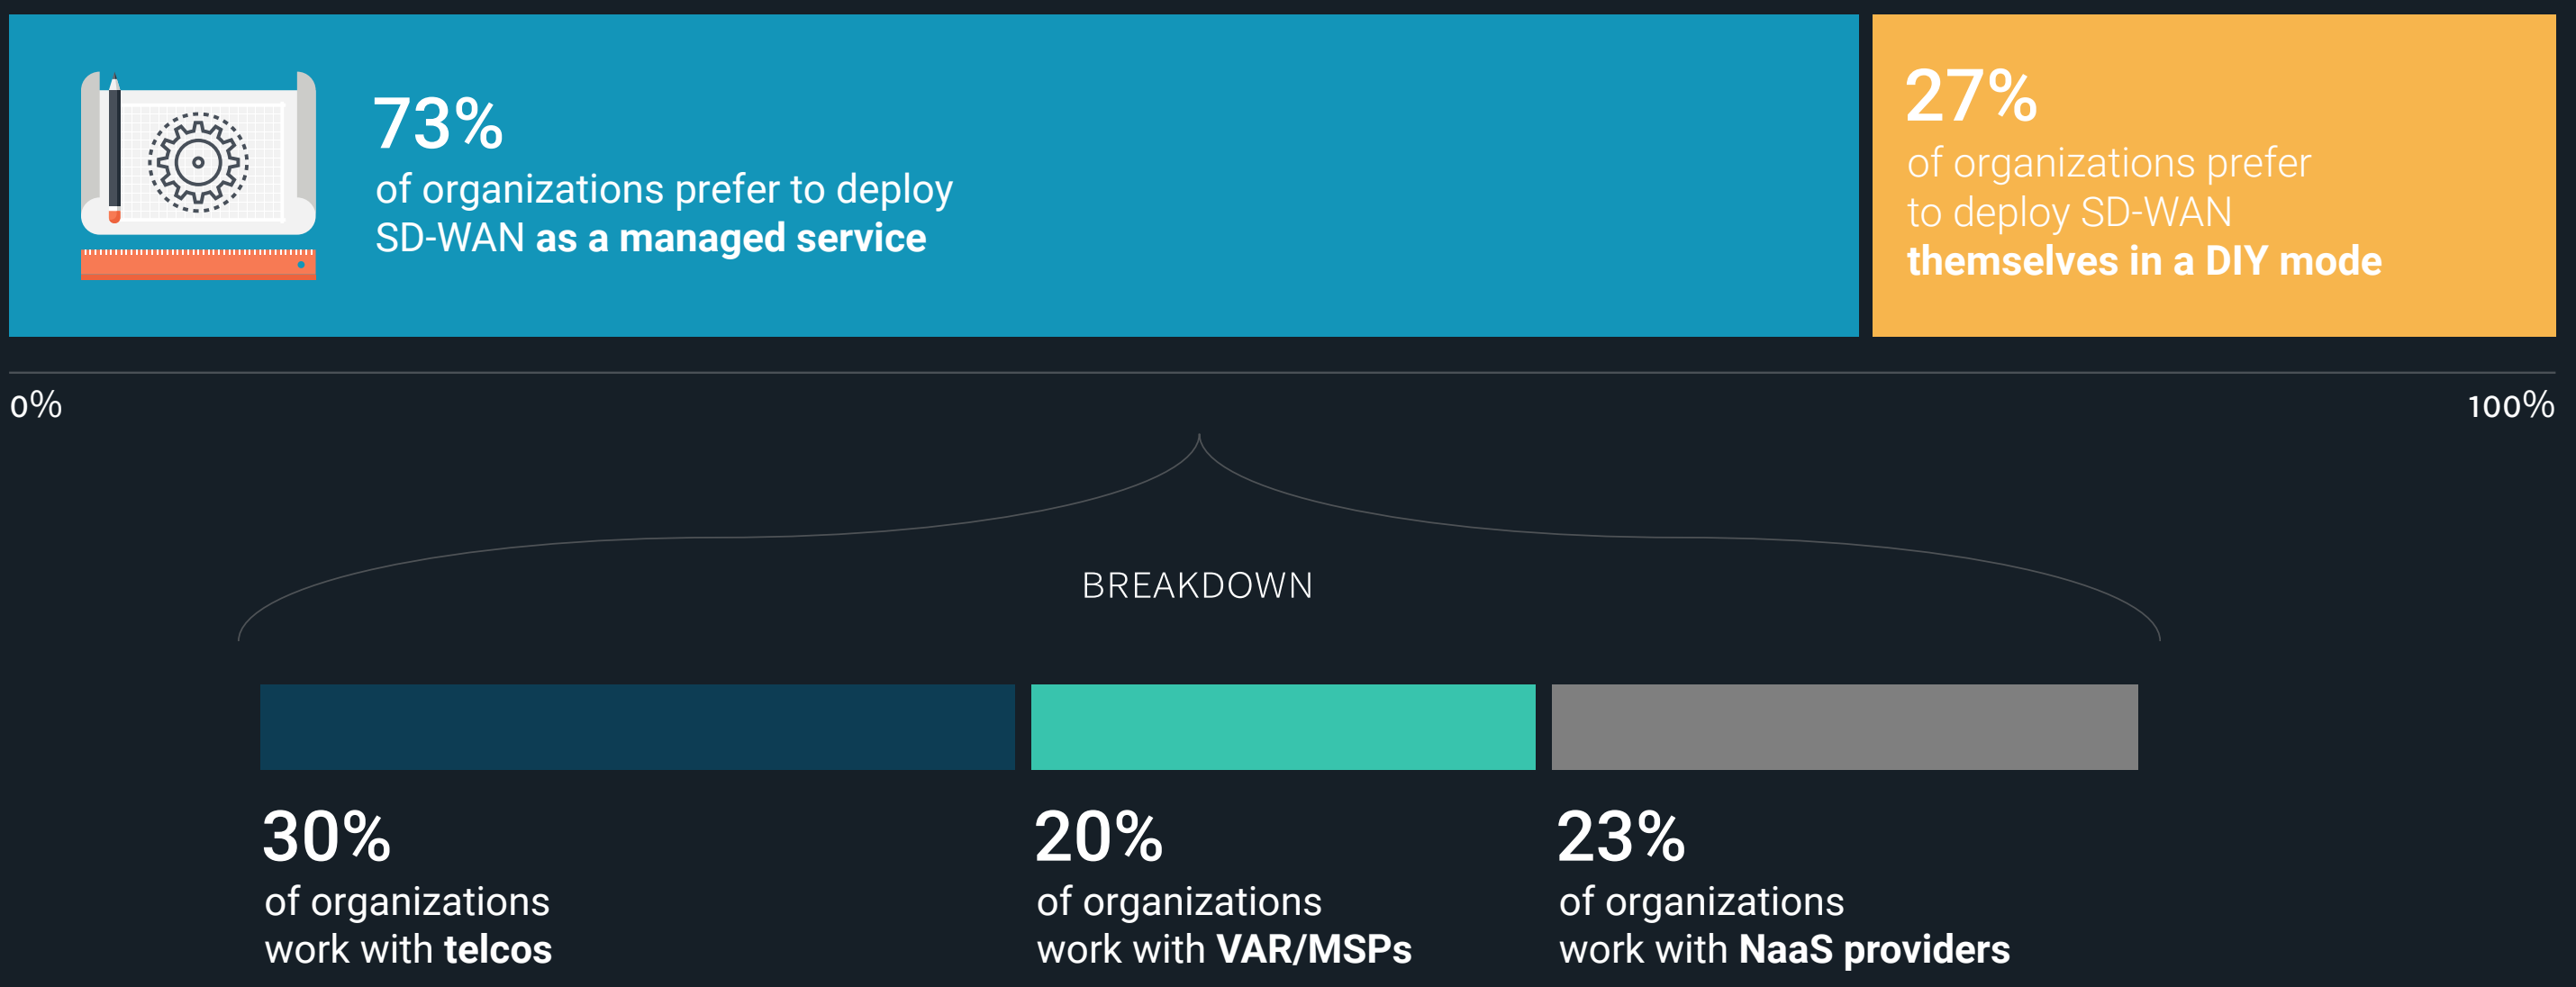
73%
of organizations prefer to deploy SD-WAN as a managed service

27%
of organizations prefer to deploy SD-WAN themselves in a DIY mode

0%

100%

BREAKDOWN

30%
of organizations work with telcos

20%
of organizations work with VAR/MSPs

23%
of organizations work with NaaS providers